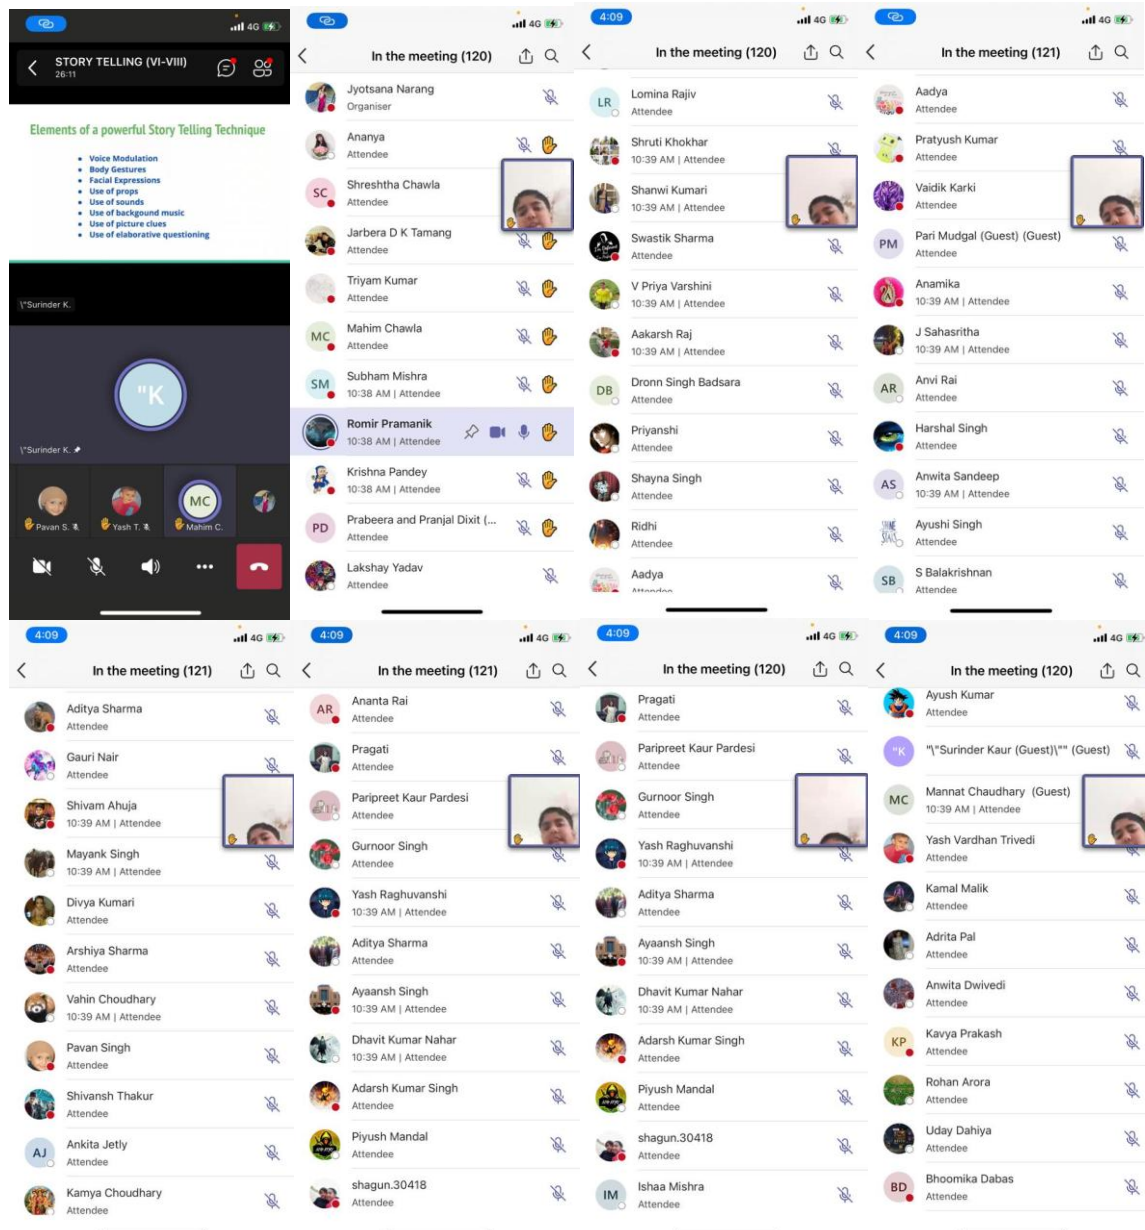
4G
STORY TELLING (VI-VIII)
26:11

Elements of a powerful Story Telling Technique

- Voice Modulation
- Body Gestures
- Facial Expressions
- Use of props
- Use of sounds
- Use of backgound music
- Use of picture clues
- Use of elaborative questioning

\"Surinder K.

"K

\"Surinder K.

Pavan S.
Yash T.
MC
Mahim C.

4G
In the meeting (120)
Jyotsana Narang
Organiser
Ananya
Attendee
SC
Shreshtha Chawla
Attendee
Jarbera D K Tamang
Attendee
Triyam Kumar
Attendee
MC
Mahim Chawla
Attendee
SM
Subham Mishra
10:38 AM | Attendee
Romir Pramanik
10:38 AM | Attendee
Krishna Pandey
10:38 AM | Attendee
PD
Prabeera and Pranjal Dixit (...
Attendee
Lakshay Yadav
Attendee

4:09
4G
In the meeting (120)
LR
Lomina Rajiv
Attendee
Shruti Khokhar
10:39 AM | Attendee
Shanwi Kumari
10:39 AM | Attendee
Swastik Sharma
Attendee
V Priya Varshini
10:39 AM | Attendee
Aakarsh Raj
10:39 AM | Attendee
DB
Dronn Singh Badsara
Attendee
Priyanshi
Attendee
Shayna Singh
Attendee
Ridhi
Attendee
Aadya

4G
In the meeting (121)
Aadya
Attendee
Pratyush Kumar
Attendee
Vaidik Karki
Attendee
PM
Pari Mudgal (Guest) (Guest)
Attendee
Anamika
10:39 AM | Attendee
J Sahasritha
10:39 AM | Attendee
AR
Anvi Rai
Attendee
Harshal Singh
Attendee
AS
Anwita Sandeep
10:39 AM | Attendee
Ayushi Singh
Attendee
SB
S Balakrishnan
Attendee

4:09
4G
In the meeting (121)
Aditya Sharma
Attendee
Gauri Nair
Attendee
Shivam Ahuja
10:39 AM | Attendee
Mayank Singh
10:39 AM | Attendee
Divya Kumari
Attendee
Arshiya Sharma
Attendee
Vahin Choudhary
10:39 AM | Attendee
Pavan Singh
Attendee
Shivansh Thakur
Attendee
AJ
Ankita Jetly
Attendee
Kamya Choudhary
Attendee

4:09
4G
In the meeting (121)
AR
Ananta Rai
Attendee
Pragati
Attendee
Paripreet Kaur Pardesi
Attendee
Gurnoor Singh
Attendee
Yash Raghuvanshi
10:39 AM | Attendee
Aditya Sharma
Attendee
Ayaansh Singh
10:39 AM | Attendee
Dhavit Kumar Nahar
10:39 AM | Attendee
Adarsh Kumar Singh
Attendee
Piyush Mandal
Attendee
shagun.30418
Attendee

4:09
4G
In the meeting (120)
Pragati
Attendee
Paripreet Kaur Pardesi
Attendee
Gurnoor Singh
Attendee
Yash Raghuvanshi
10:39 AM | Attendee
Aditya Sharma
Attendee
Ayaansh Singh
10:39 AM | Attendee
Dhavit Kumar Nahar
10:39 AM | Attendee
Adarsh Kumar Singh
Attendee
Piyush Mandal
Attendee
shagun.30418
Attendee
IM
Ishaa Mishra
Attendee

4:09
4G
In the meeting (120)
Ayush Kumar
Attendee
"K
"\"Surinder Kaur (Guest)\"" (Guest)
MC
Mannat Chaudhary (Guest)
10:39 AM | Attendee
Yash Vardhan Trivedi
Attendee
Kamal Malik
Attendee
Adrita Pal
Attendee
Anwita Dwivedi
Attendee
KP
Kavya Prakash
Attendee
Rohan Arora
Attendee
Uday Dahiya
Attendee
BD
Bhoomika Dabas
Attendee